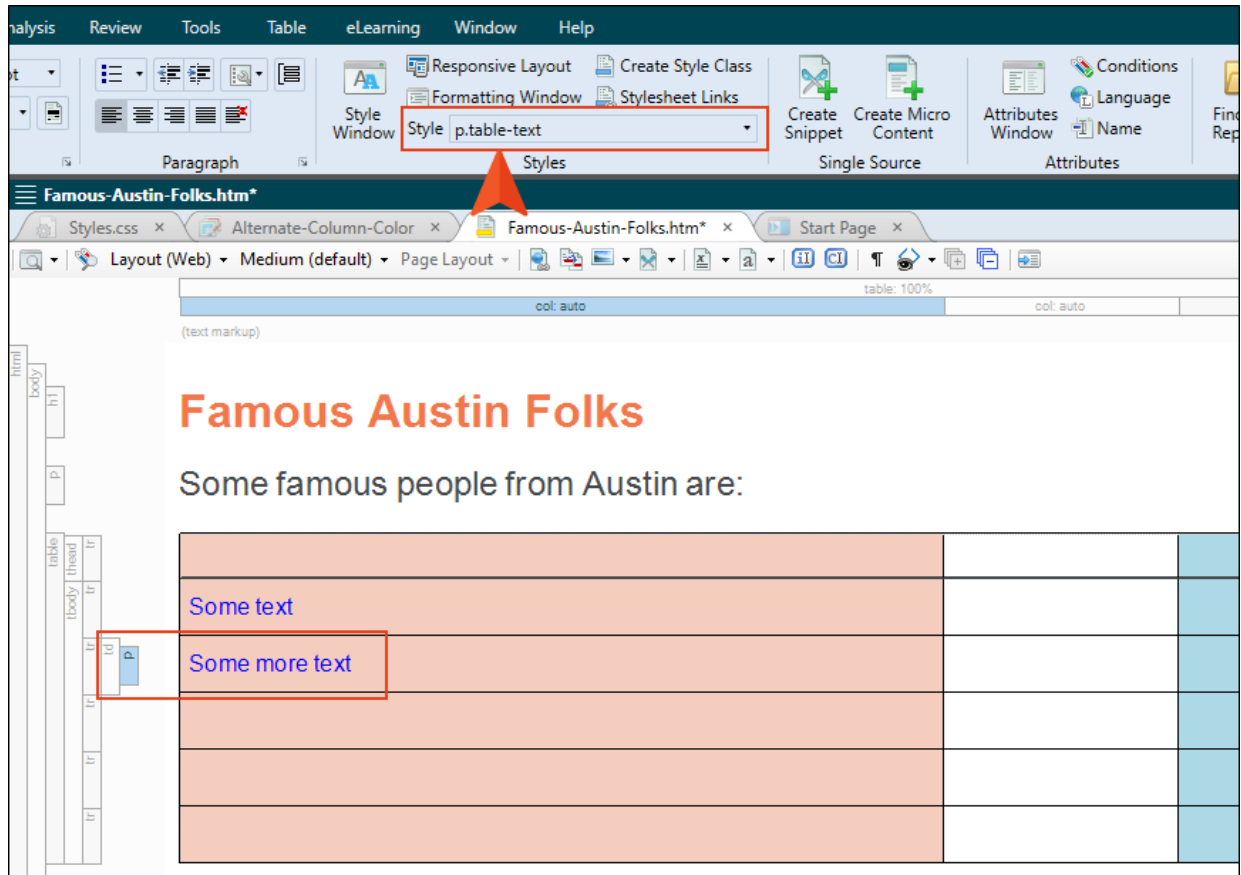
nalysis Review Tools Table eLearning Window Help

pt

Paragraph

Style Window

Responsive Layout

Formatting Window

Create Style Class

Stylesheet Links

Style p.table-text

Styles

Create Snippet

Create Micro Content

Single Source

Attributes Window

Conditions

Language

Name

Attributes

Fin Rep

Famous-Austin-Folks.htm*

Styles.css × Alternate-Column-Color × Famous-Austin-Folks.htm* × Start Page ×

Layout (Web) Medium (default) Page Layout

table: 100%

col: auto

col: auto

(text markup)

html body h1 p table thead tr tbody tr tr td p tr tr tr

Famous Austin Folks

Some famous people from Austin are:

| | | |
|---|---|---|
| | | |
| Some text | | |
| Some more text | | |
| | | |
| | | |
| | | |